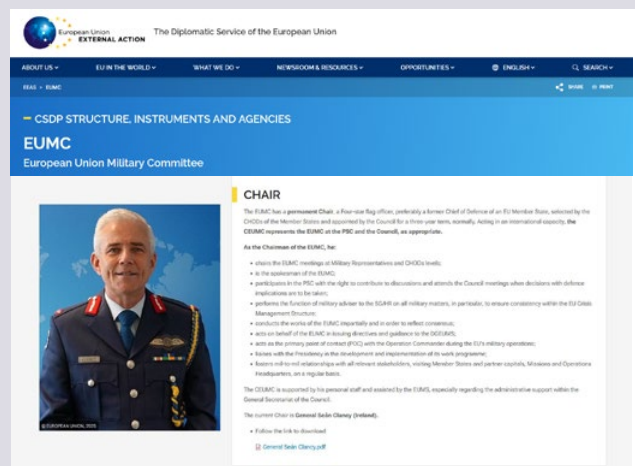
European Union EXTERNAL ACTION

The Diplomatic Service of the European Union

ABOUT US ⌄ EU IN THE WORLD ⌄ WHAT WE DO ⌄ NEWSROOM & RESOURCES ⌄ OPPORTUNITIES ⌄ ENGLISH ⌄ SEARCH ⌄

EEAS › EUMC

SHARE PRINT

– CSDP STRUCTURE, INSTRUMENTS AND AGENCIES

EUMC

European Union Military Committee

© EUROPEAN UNION 2015

CHAIR

The EUMC has a permanent Chair, a four-star flag officer, preferably a former Chief of Defence of an EU Member State, selected by the CHODs of the Member States and appointed by the Council for a three-year term, normally. Acting in an international capacity, the CEUMC represents the EUMC at the PSC and the Council, as appropriate.

As the Chairman of the EUMC, he:

• chairs the EUMC meetings at Military Representatives and CHODs levels;
• is the spokesman of the EUMC;
• participates in the PSC with the right to contribute to discussions and attends the Council meetings when decisions with defence implications are to be taken;
• performs the function of military adviser to the SG/HR on all military matters, in particular, to ensure consistency within the EU Crisis Management Structure;
• conducts the works of the EUMC impartially and in order to reflect consensus;
• acts on behalf of the EUMC in issuing directives and guidance to the DGEUMS;
• acts as the primary point of contact (POC) with the Operation Commander during the EU's military operations;
• liaises with the Presidency in the development and implementation of its work programme;
• fosters mil-to-mil relationships with all relevant stakeholders, visiting Member States and partner capitals, Missions and Operations Headquarters, on a regular basis.

The CEUMC is supported by his personal staff and assisted by the EUMS, especially regarding the administrative support within the General Secretariat of the Council.

The current Chair is General Seán Clancy (Ireland).

• Follow the link to download:

General Seán Clancy.pdf